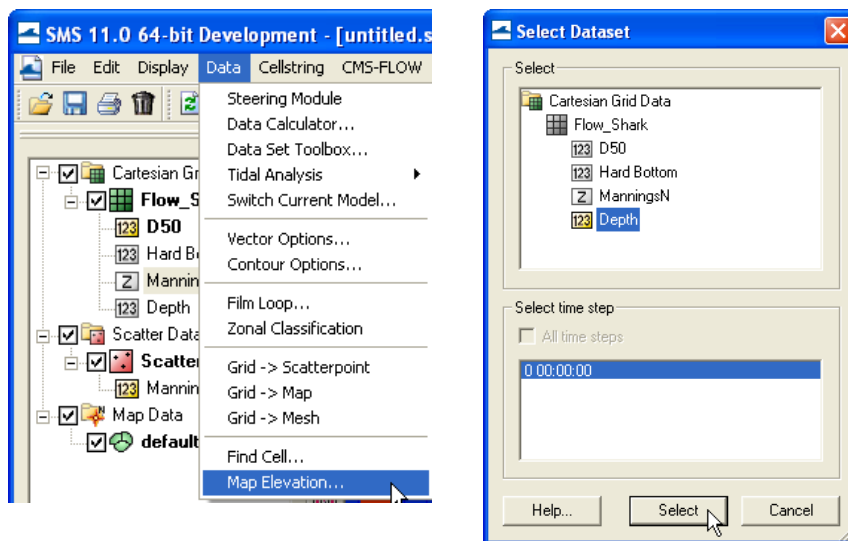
SMS 11.0 64-bit Development - [untitled.s

File Edit Display Data Cellstring CMS-FLOW

Cartesian Gr
Flow_S
123 D50
123 Hard B
Z Mannin
123 Depth
Scatter Data
Scatter
123 Mannin
Map Data
default

Steering Module
Data Calculator...
Data Set Toolbox...
Tidal Analysis
Switch Current Model...
Vector Options...
Contour Options...
Film Loop...
Zonal Classification
Grid -> Scatterpoint
Grid -> Map
Grid -> Mesh
Find Cell...
Map Elevation...

Select Dataset

Select
Cartesian Grid Data
Flow_Shark
123 D50
123 Hard Bottom
Z ManningsN
123 Depth

Select time step
All time steps
0 00:00:00

Help...
Select
Cancel